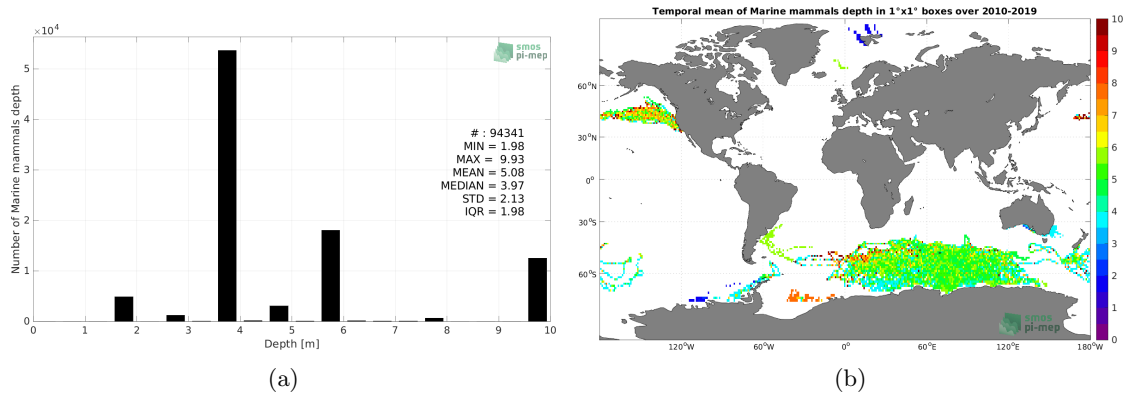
$\times10^4$

smos pi-mep

Number of Marine mammals depth

# : 94341
MIN = 1.98
MAX = 9.93
MEAN = 5.08
MEDIAN = 3.97
STD = 2.13
IQR = 1.98

5
4
3
2
1
0

0 1 2 3 4 5 6 7 8 9 10

Depth [m]

(a)

Temporal mean of Marine mammals depth in 1°x1° boxes over 2010-2019

60°N
30°N
0°
30°S
60°S

120°W 60°W 0° 60°E 120°E 180°W

smos pi-mep

10
9
8
7
6
5
4
3
2
1
0

(b)